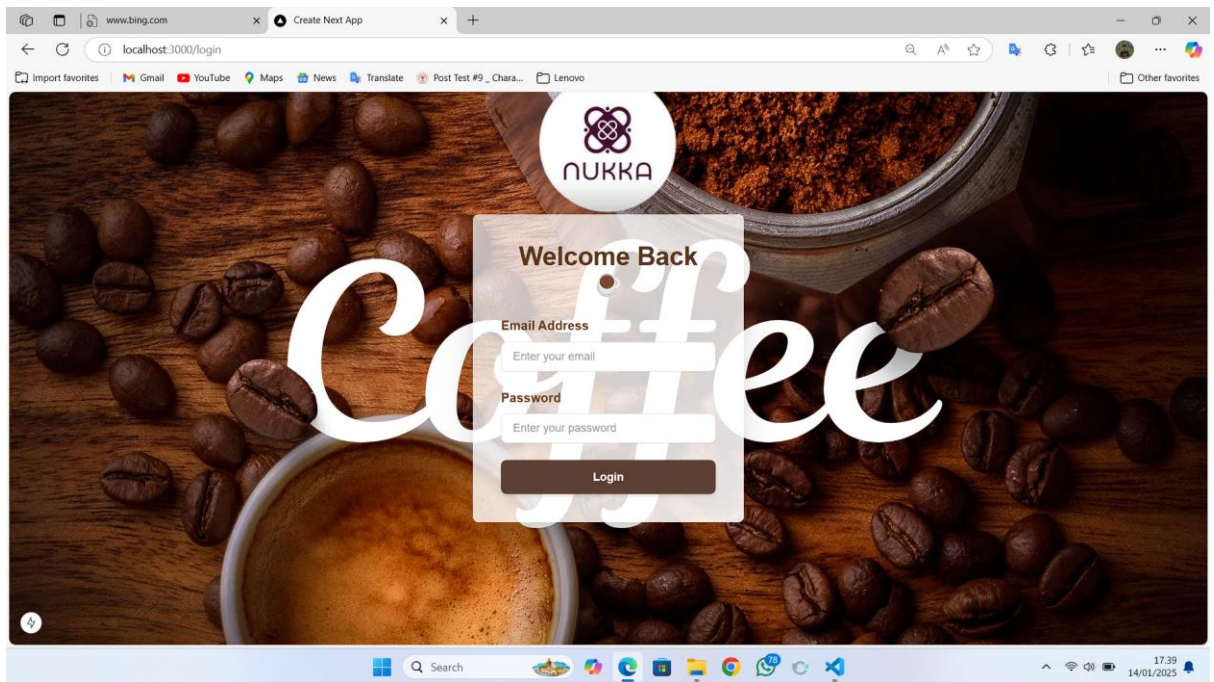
www.bing.com
Create Next App
localhost:3000/login
Import favorites | Gmail | YouTube | Maps | News | Translate | Post Test #9 _ Chara... | Lenovo
Other favorites

NUKKA

Coffee

Welcome Back

Email Address
Enter your email

Password
Enter your password

Login

Search
78
17.39
14/01/2025